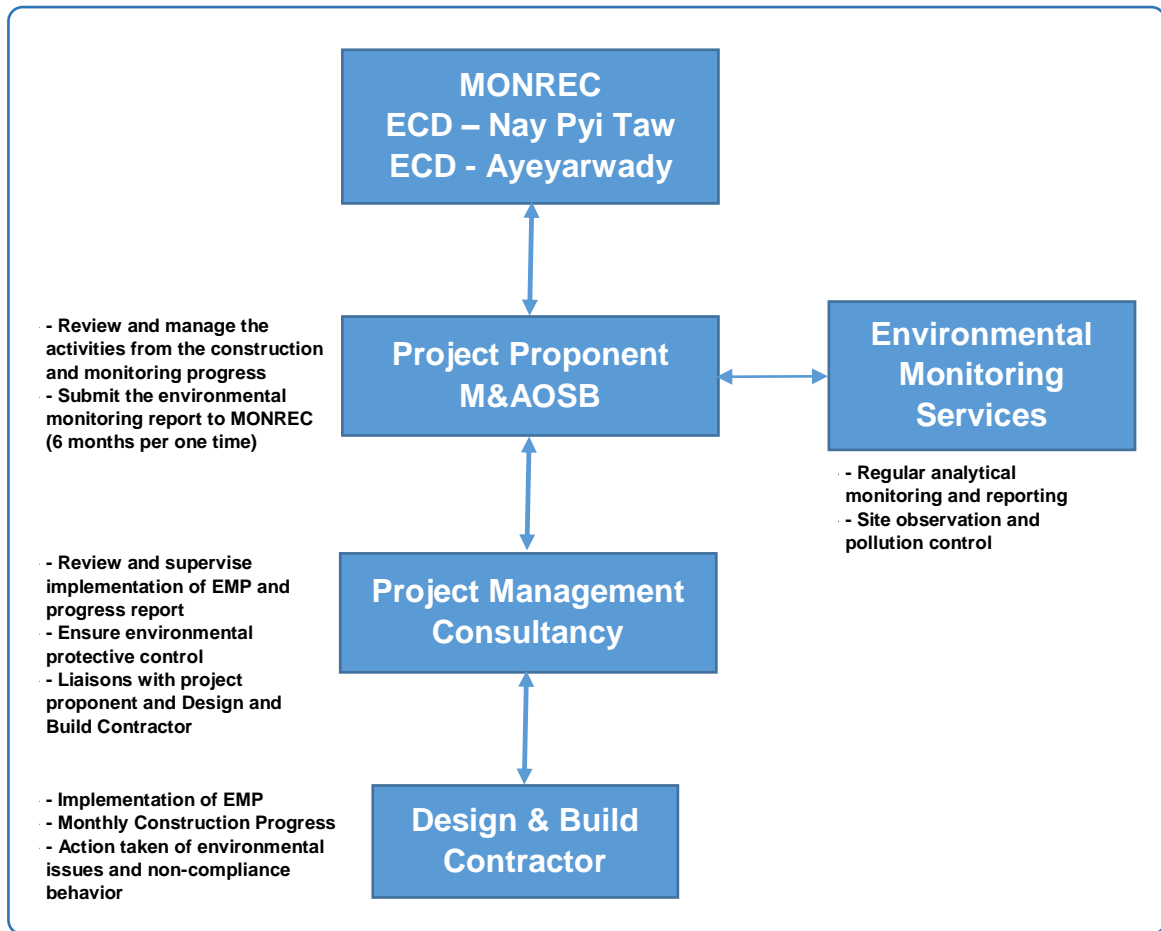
MONREC
ECD – Nay Pyi Taw
ECD - Ayeyarwady

- Review and manage the activities from the construction and monitoring progress
- Submit the environmental monitoring report to MONREC (6 months per one time)

Project Proponent
M&AOSB

Environmental Monitoring Services

- Regular analytical monitoring and reporting
- Site observation and pollution control

- Review and supervise implementation of EMP and progress report
- Ensure environmental protective control
- Liaisons with project proponent and Design and Build Contractor

Project Management Consultancy

- Implementation of EMP
- Monthly Construction Progress
- Action taken of environmental issues and non-compliance behavior

Design & Build Contractor